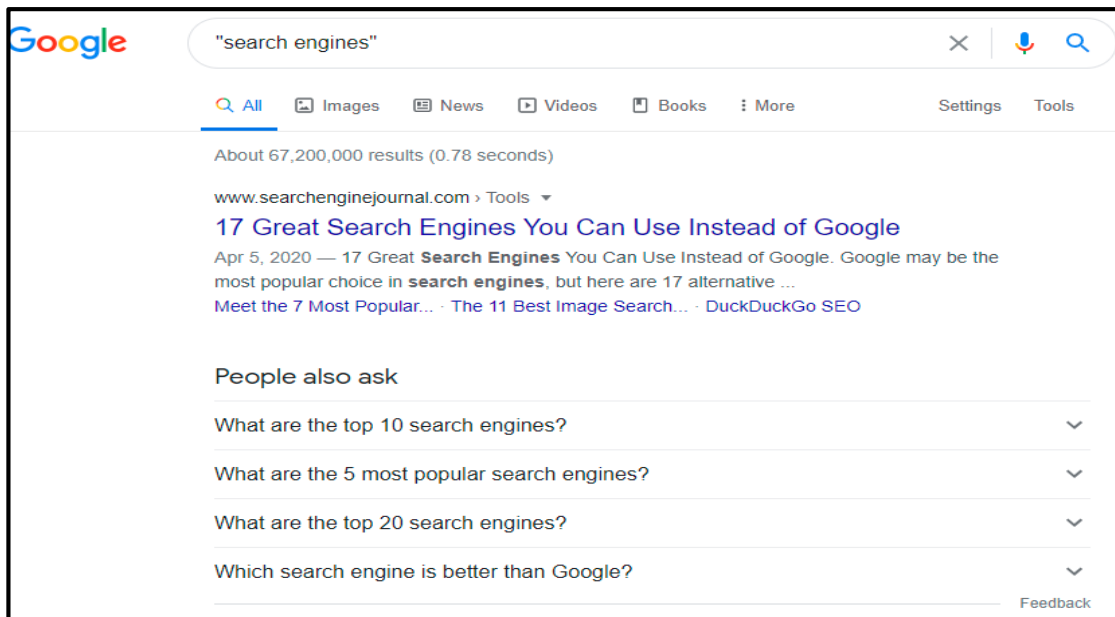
Google

"search engines"

All Images News Videos Books More Settings Tools

About 67,200,000 results (0.78 seconds)

www.searchenginejournal.com › Tools

17 Great Search Engines You Can Use Instead of Google

Apr 5, 2020 — 17 Great Search Engines You Can Use Instead of Google. Google may be the most popular choice in search engines, but here are 17 alternative ...

Meet the 7 Most Popular... · The 11 Best Image Search... · DuckDuckGo SEO

People also ask

What are the top 10 search engines?

What are the 5 most popular search engines?

What are the top 20 search engines?

Which search engine is better than Google?

Feedback